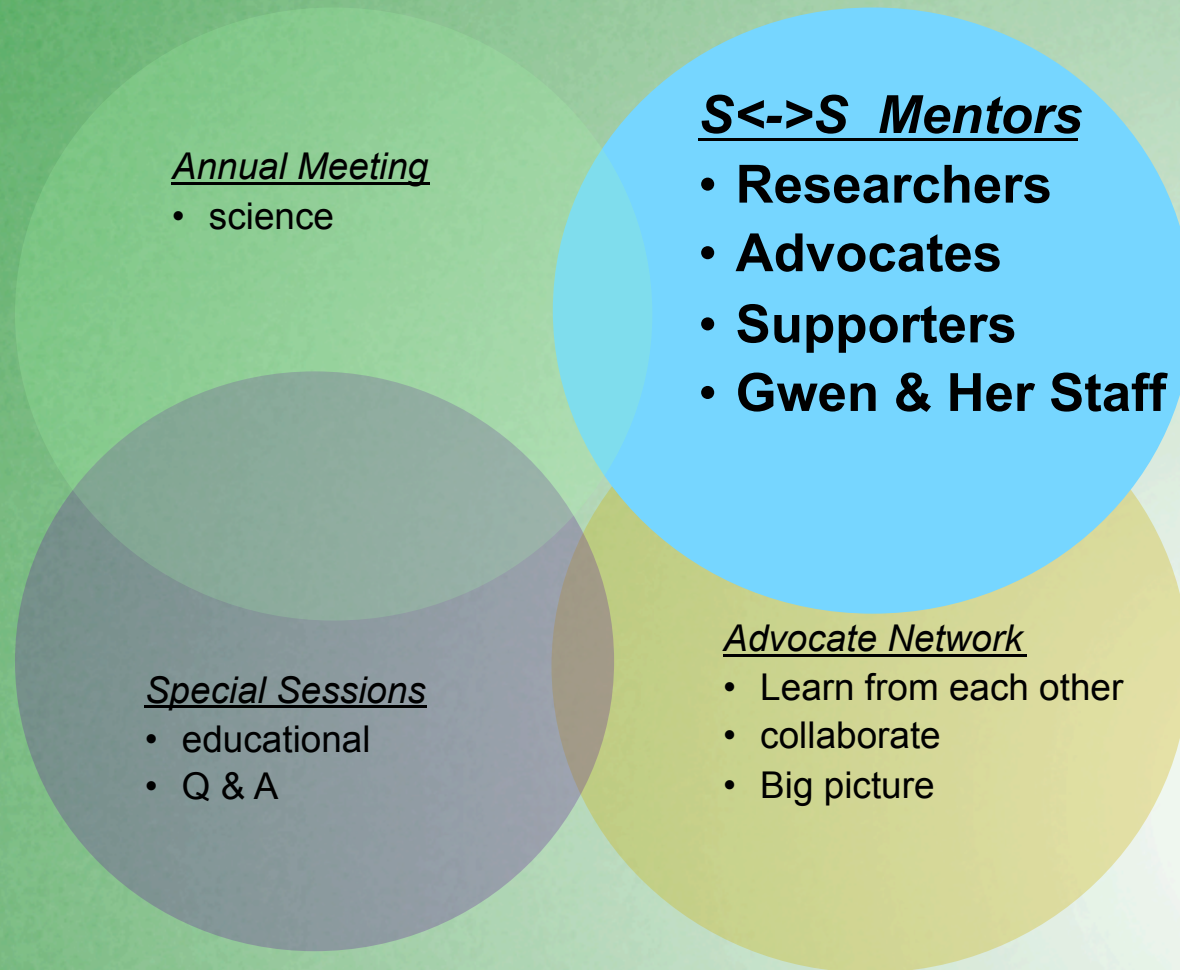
Annual Meeting
• science

S<->S Mentors
• Researchers
• Advocates
• Supporters
• Gwen & Her Staff

Special Sessions
• educational
• Q & A

Advocate Network
• Learn from each other
• collaborate
• Big picture